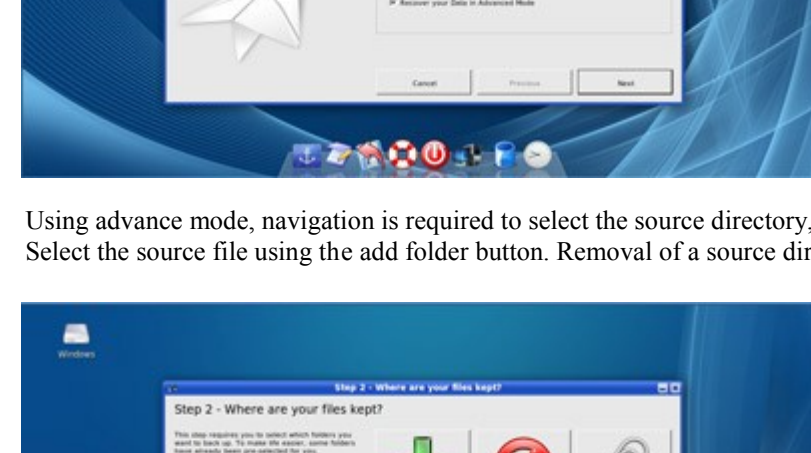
Recover your Data in Advanced Mode

Cancel Previous Next

Using advance mode, navigation is required to select the source directory, Select the source file using the add folder button. Removal of a source dir

Windows

Step 2 - Where are your files kept?

Step 2 - Where are your files kept?

This step requires you to select which folders you want to back up. To make life easier, some folders have already been pre-selected for you.